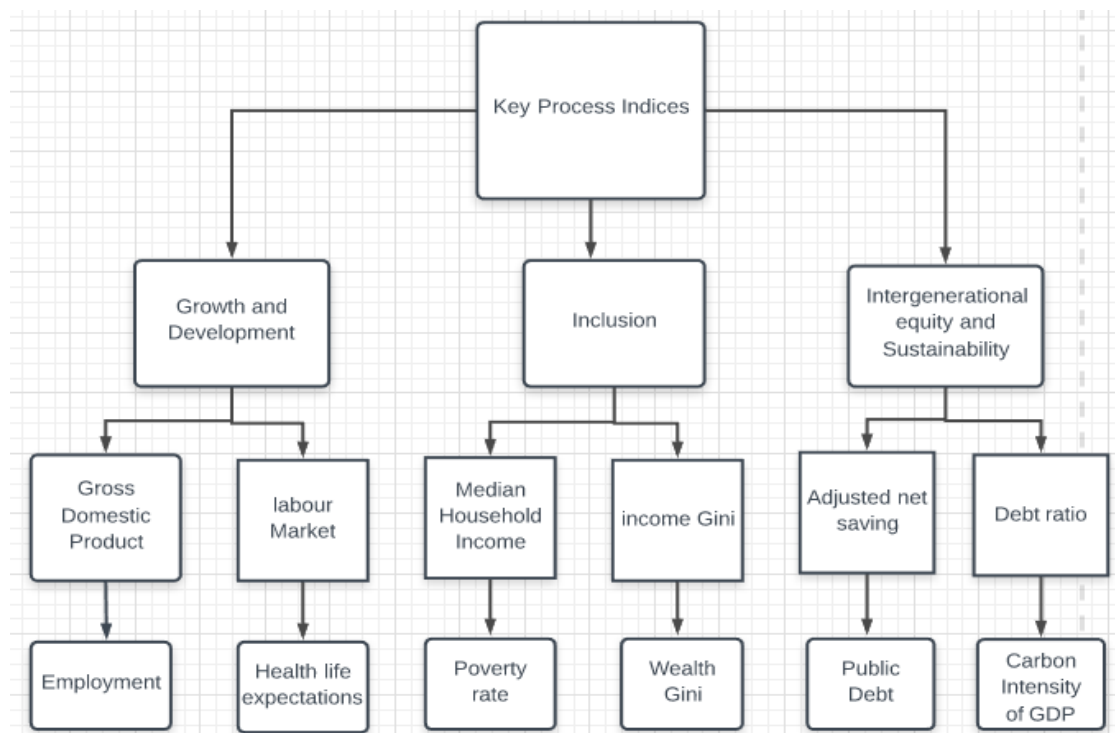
Key Process Indices

Growth and Development

Inclusion

Intergenerational equity and Sustainability

Gross Domestic Product

labour Market

Median Household Income

income Gini

Adjusted net saving

Debt ratio

Employment

Health life expectations

Poverty rate

Wealth Gini

Public Debt

Carbon Intensity of GDP